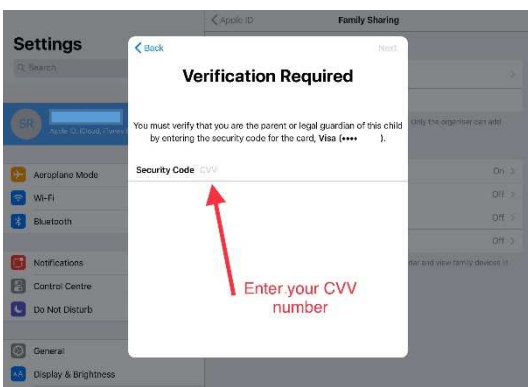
Settings

Search

SR

Apple ID, iCloud, iTunes

Aeroplane Mode

Wi-Fi

Bluetooth

Notifications

Control Centre

Do Not Disturb

General

Display & Brightness

< Apple ID

Family Sharing

Only the organiser can add

On >

Off >

Off >

Off >

dar and view family devices in

< Back

Next

Verification Required

You must verify that you are the parent or legal guardian of this child by entering the security code for the card, Visa (••••   ).

Security Code CVV

Enter your CVV number